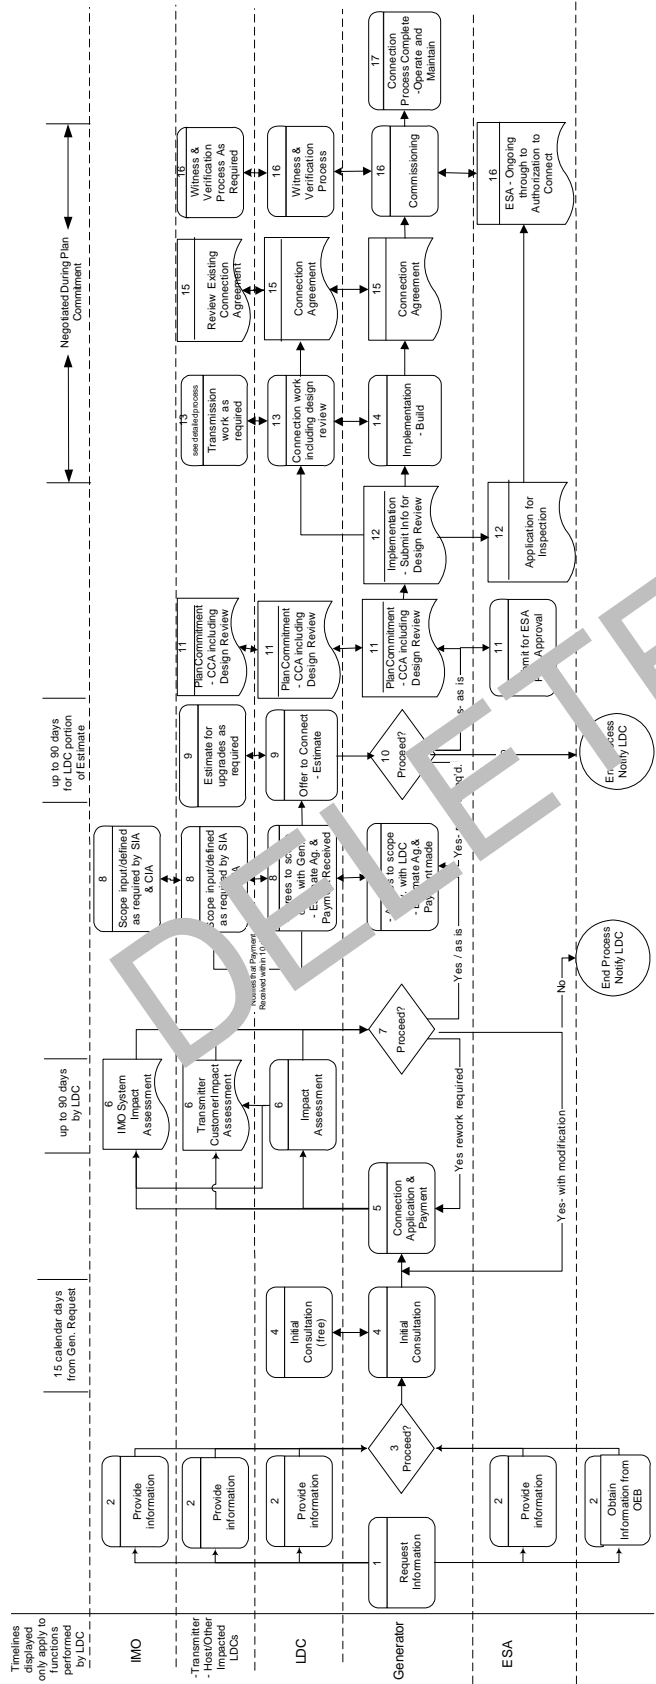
Timelines displayed only apply to functions performed by LDC

IMO

- Transmitter
- Host/Other Impacted LDCs

LDC

Generator

ESA

15 calendar days from Gen. Request

up to 90 days by LDC

up to 90 days for LDC portion of Estimate

Negotiated During Plan Commitment

1
Request Information

2
Provide information

2
Provide information

2
Provide information

2
Provide information

2
Obtain Information from OEB

3
Proceed?

4
Initial Consultation (free)

4
Initial Consultation

5
Connection Application & Payment

6
IMO System Impact Assessment

6
Transmitter Customer Impact Assessment

6
Impact Assessment

7
Proceed?

Yes rework required

Yes- with modification

No

Yes / as is

End Process Notify LDC

8
Scope input/defined as required by SIA & CIA

8
Scope input/defined as required by SIA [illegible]

8
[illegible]rees to sc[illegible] with Gen. - E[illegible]mate Ag. & Paym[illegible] Received

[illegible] Assumes that Payment Received within 1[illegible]

8
A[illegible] to scope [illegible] with LDC - E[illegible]mate Ag. & Pay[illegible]nt made

Yes

9
Estimate for upgrades as required

9
Offer to Connect - Estimate

10
Proceed?

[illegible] as is

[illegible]q'd.

En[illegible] Process Notify LDC

11
Plan Commitment - CCA including Design Review

11
Plan Commitment - CCA including Design Review

11
Plan Commitment - CCA including Design Review

11
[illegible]mit for ESA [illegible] Approval

12
Implementation - Submit Info for Design Review

12
Application for Inspection

13
see detailed process
Transmission work as required

13
Connection work including design review

14
Implementation - Build

15
Review Existing Connection Agreement

15
Connection Agreement

15
Connection Agreement

16
Witness & Verification Process As Required

16
Witness & Verification Process

16
Commissioning

16
ESA - Ongoing through to Authorization to Connect

17
Connection Process Complete -Operate and Maintain

DELETE